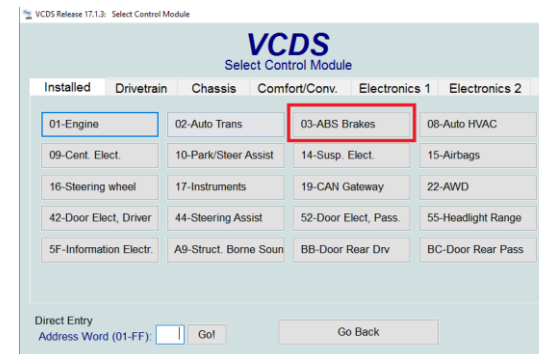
VCDS Release 17.1.3: Select Control Module

VCDS
Select Control Module

Installed | Drivetrain | Chassis | Comfort/Conv. | Electronics 1 | Electronics 2

01-Engine
02-Auto Trans
03-ABS Brakes
08-Auto HVAC
09-Cent. Elect.
10-Park/Steer Assist
14-Susp. Elect.
15-Airbags
16-Steering wheel
17-Instruments
19-CAN Gateway
22-AWD
42-Door Elect, Driver
44-Steering Assist
52-Door Elect, Pass.
55-Headlight Range
5F-Information Electr.
A9-Struct. Borne Soun
BB-Door Rear Drv
BC-Door Rear Pass

Direct Entry
Address Word (01-FF):
Go!
Go Back